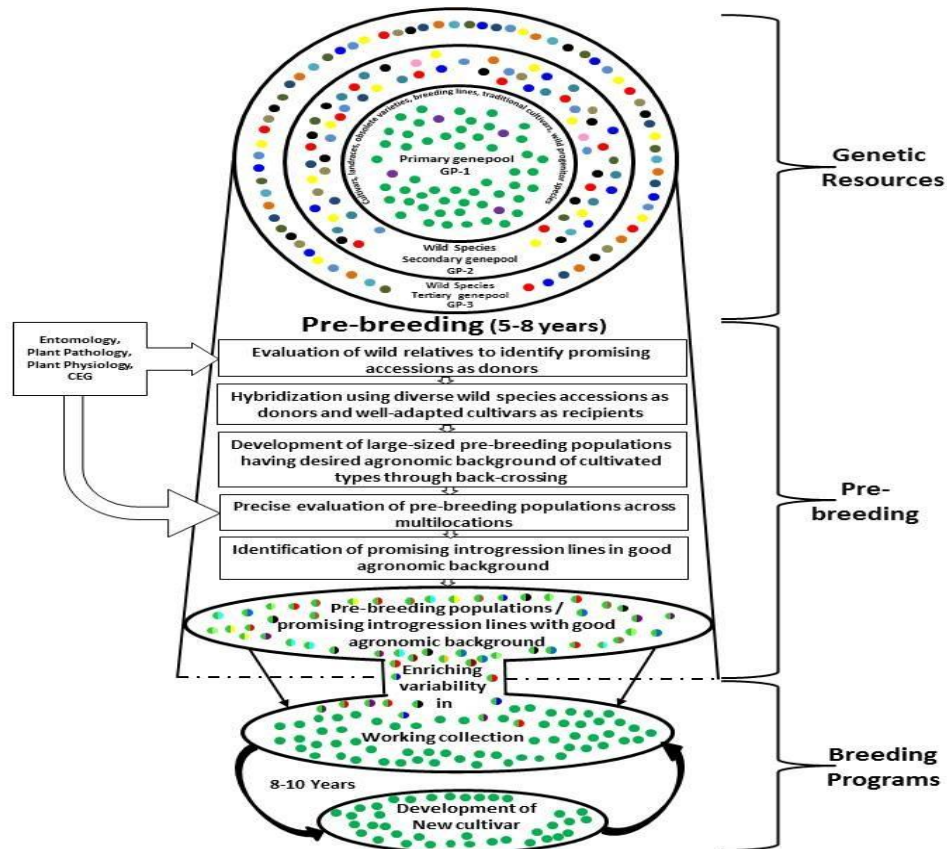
Cultivars, landraces, obsolete varieties, breeding lines, traditional cultivars, wild progenitor species

Primary genepool
GP-1

Wild Species
Secondary genepool
GP-2

Wild Species
Tertiary genepool
GP-3

Genetic Resources

Pre-breeding (5-8 years)

Entomology, Plant Pathology, Plant Physiology, CEG

Evaluation of wild relatives to identify promising accessions as donors

Hybridization using diverse wild species accessions as donors and well-adapted cultivars as recipients

Development of large-sized pre-breeding populations having desired agronomic background of cultivated types through back-crossing

Precise evaluation of pre-breeding populations across multilocations

Identification of promising introgression lines in good agronomic background

Pre-breeding

Pre-breeding populations / promising introgression lines with good agronomic background

Enriching variability in

Working collection

8-10 Years

Development of New cultivar

Breeding Programs